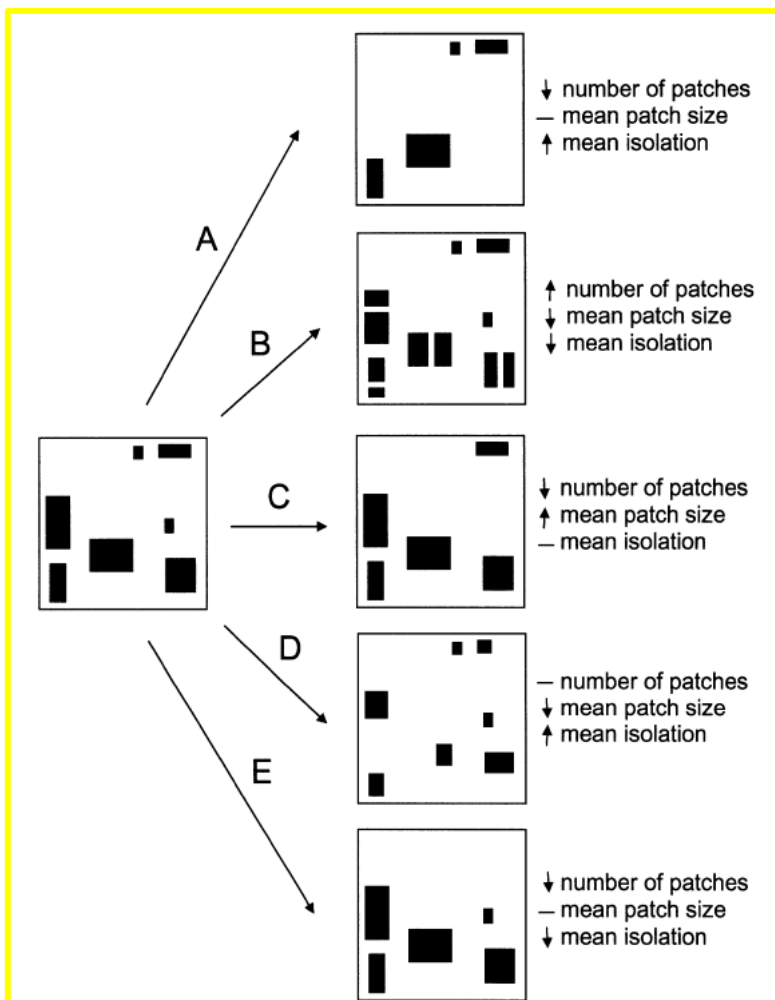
A

B

C

D

E

↓ number of patches
— mean patch size
↑ mean isolation

↑ number of patches
↓ mean patch size
↓ mean isolation

↓ number of patches
↑ mean patch size
— mean isolation

— number of patches
↓ mean patch size
↑ mean isolation

↓ number of patches
— mean patch size
↓ mean isolation